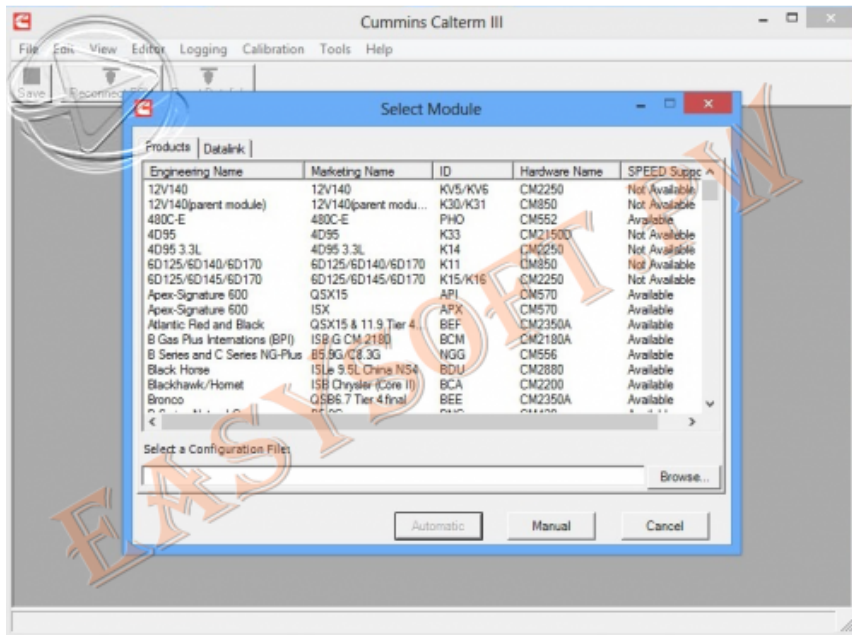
Cummins Calterm III

File Edit View Editor Logging Calibration Tools Help

Save Reconnect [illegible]

Select Module

Products Datalink

| Engineering Name | Marketing Name | ID | Hardware Name | SPEED Supp |
|---|---|---|---|---|
| 12V140 | 12V140 | KV5/KV6 | CM2250 | Not Available |
| 12V140(parent module) | 12V140(parent modu... | K30/K31 | CM850 | Not Available |
| 480C-E | 480C-E | PHO | CM552 | Available |
| 4D95 | 4D95 | K33 | CM2150D | Not Available |
| 4D95 3.3L | 4D95 3.3L | K14 | CM2250 | Not Available |
| 6D125/6D140/6D170 | 6D125/6D140/6D170 | K11 | CM850 | Not Available |
| 6D125/6D145/6D170 | 6D125/6D145/6D170 | K15/K16 | CM2250 | Not Available |
| Apex-Signature 600 | QSX15 | API | CM570 | Available |
| Apex-Signature 600 | ISX | APX | CM570 | Available |
| Atlantic Red and Black | QSX15 & 11.9 Tier 4... | BEF | CM2350A | Available |
| B Gas Plus Internations (BPI) | ISB G CM 2180 | BCM | CM2180A | Available |
| B Series and C Series NG-Plus | B5.9G/C8.3G | NGG | CM556 | Available |
| Black Horse | ISLe 9.5L China NS4 | BDU | CM2880 | Available |
| Blackhawk/Hornet | ISB Chrysler (Core II) | BCA | CM2200 | Available |
| Bronco | QSB6.7 Tier 4 final | BEE | CM2350A | Available |

Select a Configuration File:

Browse...

Automatic Manual Cancel

EASYSOFT W